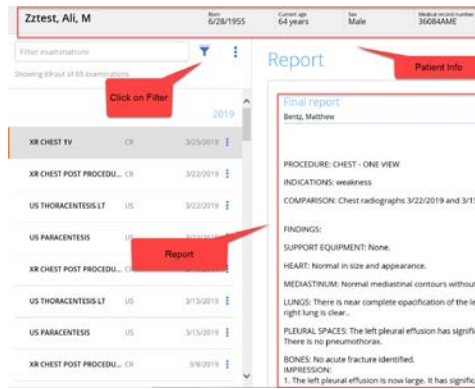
Zztest, Ali, M

Born 6/28/1955

Current age 64 years

Sex Male

Medical record number 36084AME

Filter examinations

Showing 69 out of 69 examinations

Click on Filter

Patient Info

2019

XR CHEST 1V CR 3/25/2019

XR CHEST POST PROCEDU... CR 3/22/2019

US THORACENTESIS LT US 3/22/2019

US PARACENTESIS US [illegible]

XR CHEST POST PROCEDU... CR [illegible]

US THORACENTESIS LT US 3/15/2019

US PARACENTESIS US 3/15/2019

XR CHEST POST PROCEDU... CR 3/8/2019

Report

Report

Final report

Bentz, Matthew

PROCEDURE: CHEST - ONE VIEW

INDICATIONS: weakness

COMPARISON: Chest radiographs 3/22/2019 and 3/1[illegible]

FINDINGS:

SUPPORT EQUIPMENT: None.

HEART: Normal in size and appearance.

MEDIASTINUM: Normal mediastinal contours withou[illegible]

LUNGS: There is near complete opacification of the la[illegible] right lung is clear..

PLEURAL SPACES: The left pleural effusion has signifi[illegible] There is no pneumothorax.

BONES: No acute fracture identified.

IMPRESSION:

1. The left pleural effusion is now large. It has signifi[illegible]